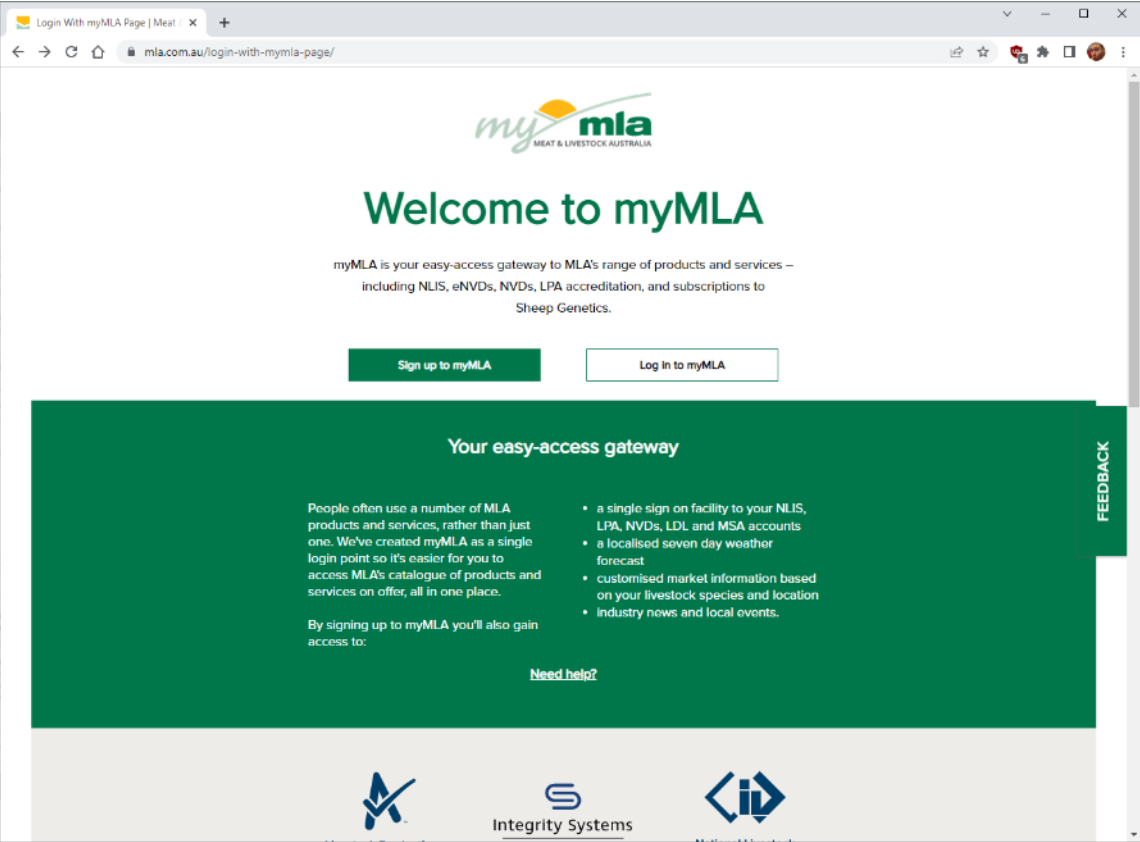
Login With myMLA Page | Meat &

mla.com.au/login-with-mymla-page/

my mla
MEAT & LIVESTOCK AUSTRALIA

Welcome to myMLA

myMLA is your easy-access gateway to MLA's range of products and services – including NLIS, eNVDs, NVDs, LPA accreditation, and subscriptions to Sheep Genetics.

Sign up to myMLA

Log in to myMLA

Your easy-access gateway

People often use a number of MLA products and services, rather than just one. We've created myMLA as a single login point so it's easier for you to access MLA's catalogue of products and services on offer, all in one place.

By signing up to myMLA you'll also gain access to:

- a single sign on facility to your NLIS, LPA, NVDs, LDL and MSA accounts
- a localised seven day weather forecast
- customised market information based on your livestock species and location
- industry news and local events.

Need help?

FEEDBACK

Integrity Systems

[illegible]

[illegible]